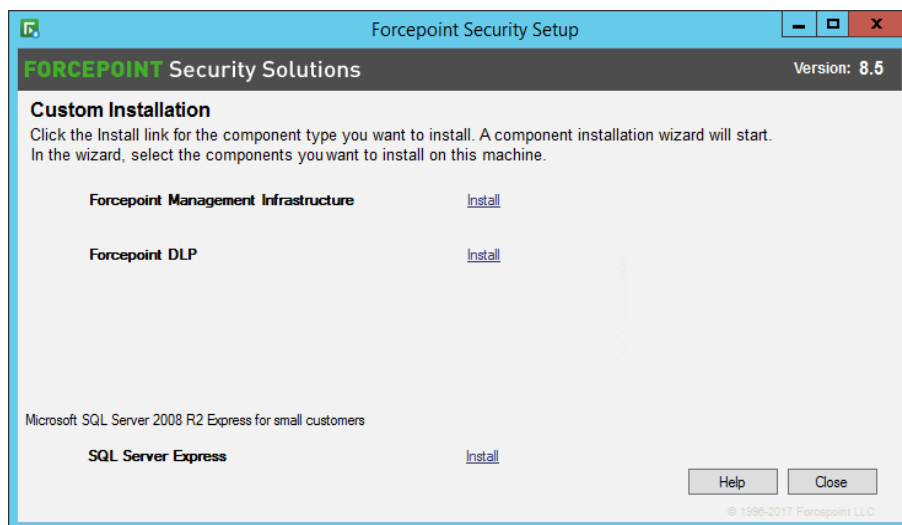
Forcepoint Security Setup

FORCEPOINT Security Solutions

Version: 8.5

Custom Installation

Click the Install link for the component type you want to install. A component installation wizard will start. In the wizard, select the components you want to install on this machine.

Forcepoint Management Infrastructure Install

Forcepoint DLP Install

Microsoft SQL Server 2008 R2 Express for small customers

SQL Server Express Install

Help Close

© 1996-2017 Forcepoint LLC